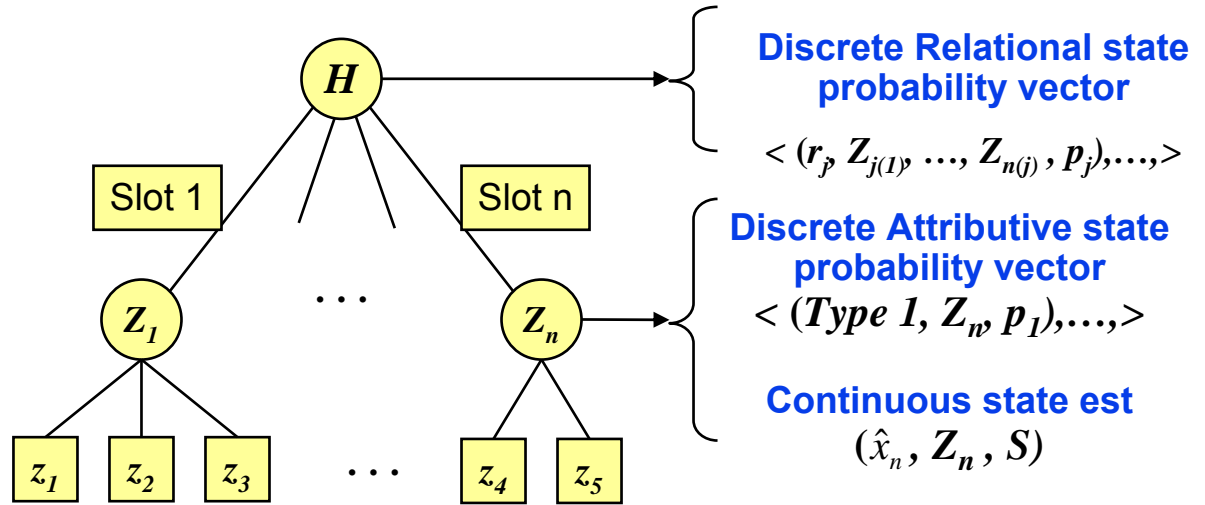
$H$

Slot 1

Slot n

$Z_1$

. . .

$Z_n$

$z_1$ $z_2$ $z_3$ . . . $z_4$ $z_5$

Discrete Relational state probability vector

$< (r_j, Z_{j(1)}, \ldots, Z_{n(j)}, p_j), \ldots, >$

Discrete Attributive state probability vector

$< (Type\ 1, Z_n, p_1), \ldots, >$

Continuous state est

$(\hat{x}_n, Z_n, S)$